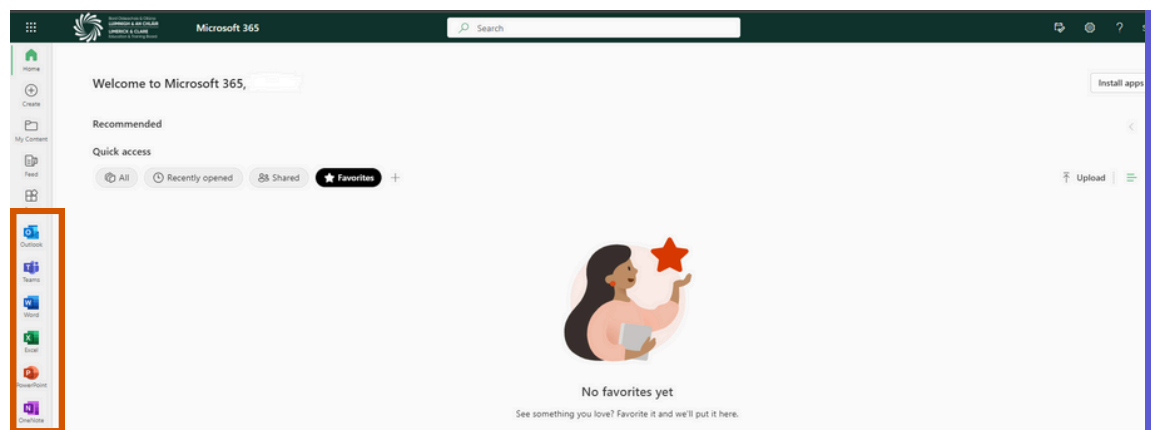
Bord Oideachais & Oiliúna LUIMNIGH & AN CHLÁIR LIMERICK & CLARE Education & Training Board

Microsoft 365

Search

Home

Create

My Content

Feed

Outlook

Teams

Word

Excel

PowerPoint

OneNote

Welcome to Microsoft 365,

Install apps

Recommended

Quick access

All

Recently opened

Shared

Favorites

+

Upload

No favorites yet

See something you love? Favorite it and we'll put it here.